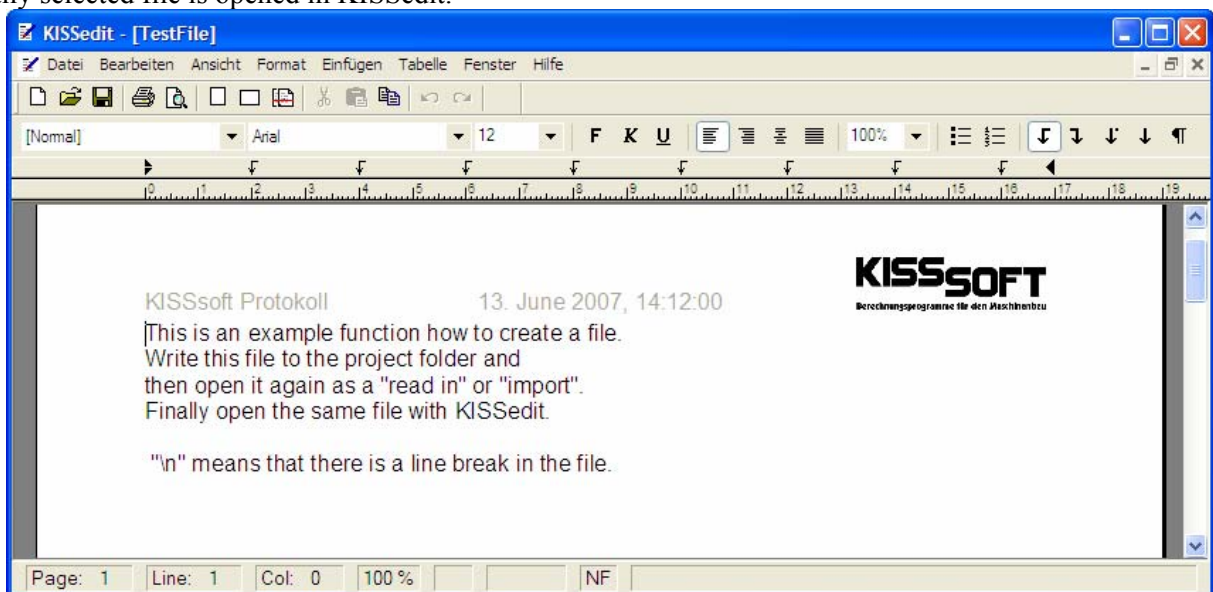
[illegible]ly selected file is opened in KISSedit.

KISSedit - [TestFile]

Datei Bearbeiten Ansicht Format Einfügen Tabelle Fenster Hilfe

[Normal] Arial 12 F K U 100%

0 1 2 3 4 5 6 7 8 9 10 11 12 13 14 15 16 17 18 19

KISSsoft Protokoll 13. June 2007, 14:12:00

KISSSOFT
Berechnungsprogramme für den Maschinenbau

This is an example function how to create a file.
Write this file to the project folder and
then open it again as a "read in" or "import".
Finally open the same file with KISSedit.

"\n" means that there is a line break in the file.

Page: 1 Line: 1 Col: 0 100 % NF